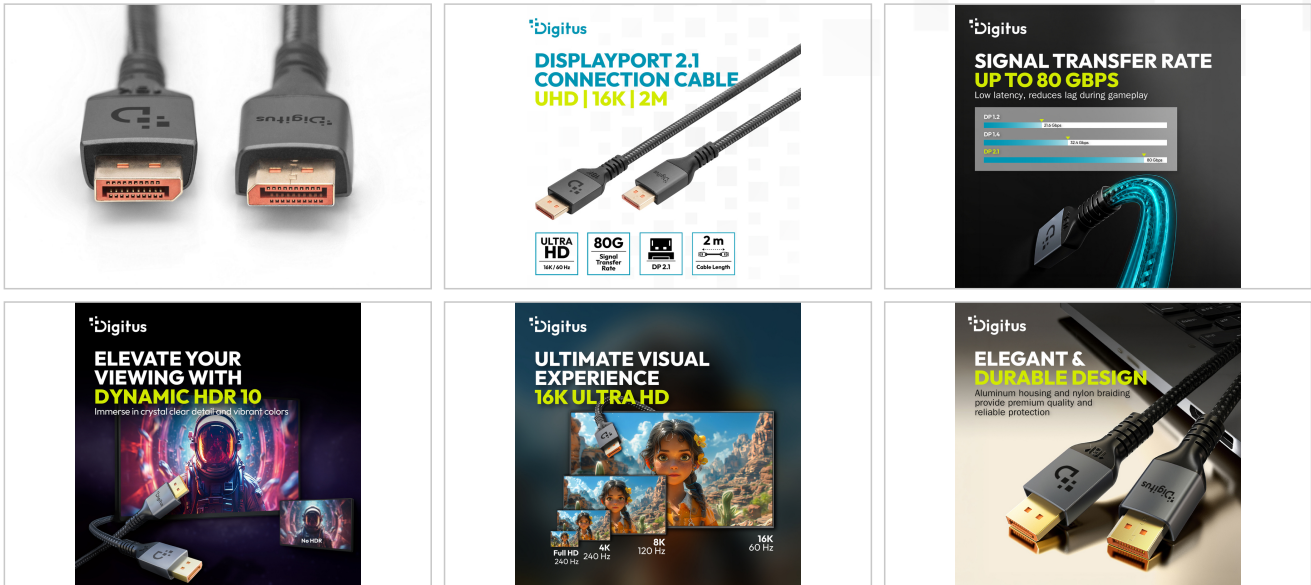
Digitus

Digitus

DISPLAYPORT 2.1 CONNECTION CABLE UHD | 16K | 2M

ULTRA HD 16K / 60 Hz

80G Signal Transfer Rate

DP 2.1

2 m Cable Length

Digitus

SIGNAL TRANSFER RATE UP TO 80 GBPS

Low latency, reduces lag during gameplay

DP 1.2

21.6 Gbps

DP 1.4

32.4 Gbps

DP 2.1

80 Gbps

Digitus

ELEVATE YOUR VIEWING WITH DYNAMIC HDR 10

Immerse in crystal clear detail and vibrant colors

No HDR

Digitus

ULTIMATE VISUAL EXPERIENCE 16K ULTRA HD

Full HD 240 Hz

4K 240 Hz

8K 120 Hz

16K 60 Hz

Digitus

ELEGANT & DURABLE DESIGN

Aluminum housing and nylon braiding provide premium quality and reliable protection

Digitus